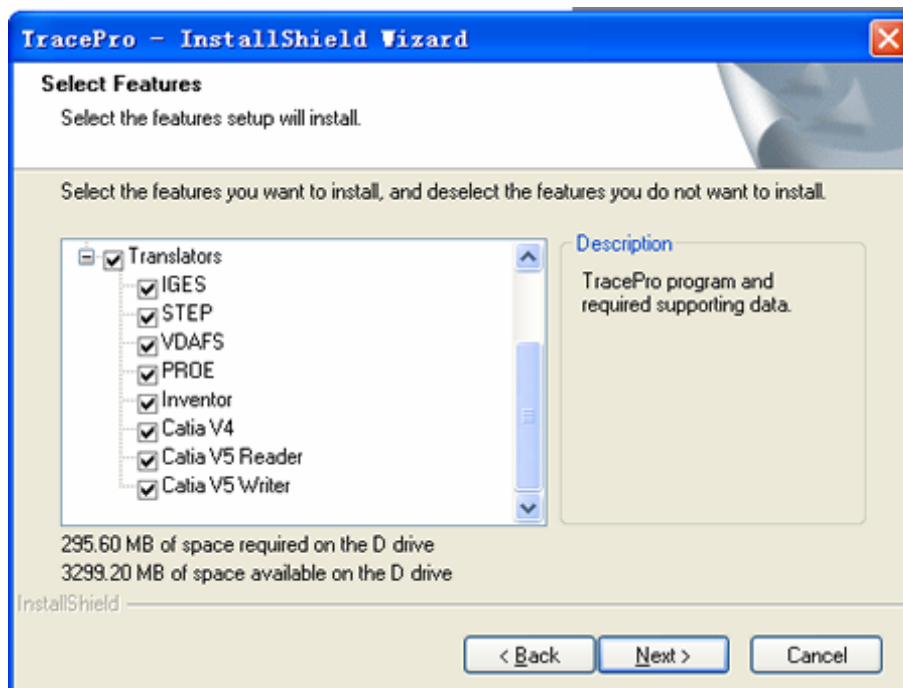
TracePro - InstallShield Wizard

Select Features

Select the features setup will install.

Select the features you want to install, and deselect the features you do not want to install.

Translators
IGES
STEP
VDAFS
PROE
Inventor
Catia V4
Catia V5 Reader
Catia V5 Writer

Description

TracePro program and required supporting data.

295.60 MB of space required on the D drive
3299.20 MB of space available on the D drive

InstallShield

< Back
Next >
Cancel